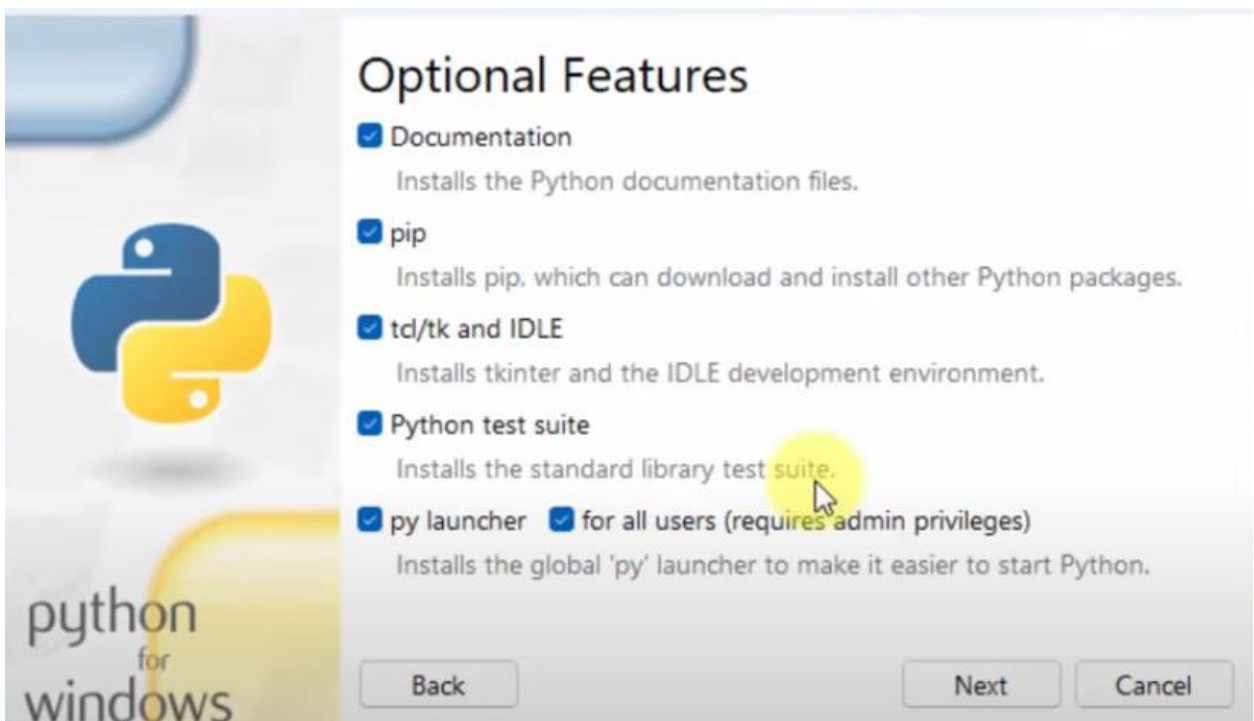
Optional Features

Documentation
Installs the Python documentation files.

pip
Installs pip, which can download and install other Python packages.

tcl/tk and IDLE
Installs tkinter and the IDLE development environment.

Python test suite
Installs the standard library test suite.

py launcher  for all users (requires admin privileges)
Installs the global 'py' launcher to make it easier to start Python.

python
for
windows

Back

Next

Cancel